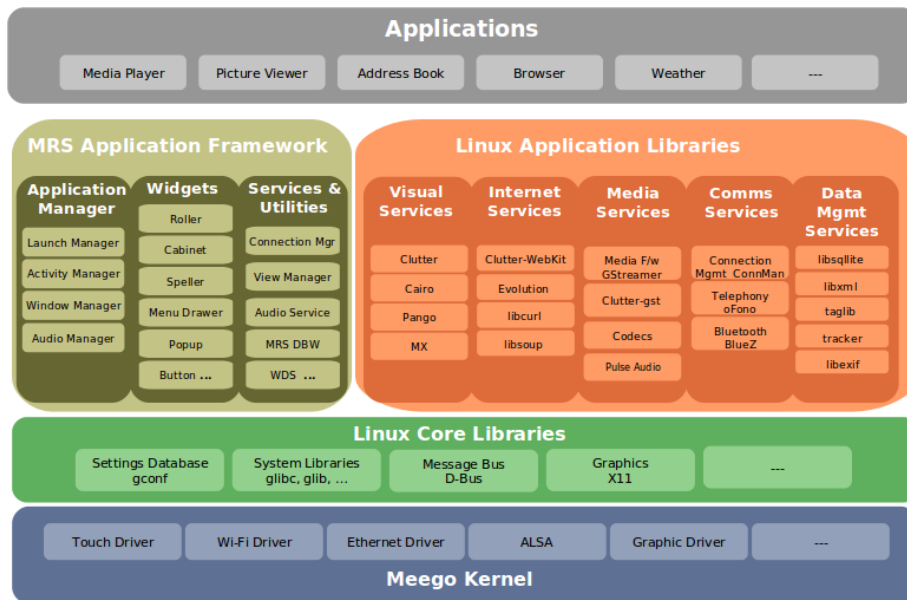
Applications

Media Player
Picture Viewer
Address Book
Browser
Weather
---

MRS Application Framework

Application Manager
Launch Manager
Activity Manager
Window Manager
Audio Manager

Widgets
Roller
Cabinet
Speller
Menu Drawer
Popup
Button ...

Services & Utilities
Connection Mgr
View Manager
Audio Service
MRS DBW
WDS ...

Linux Application Libraries

Visual Services
Clutter
Cairo
Pango
MX

Internet Services
Clutter-WebKit
Evolution
libcurl
libsoup

Media Services
Media F/w GStreamer
Clutter-gst
Codecs
Pulse Audio

Comms Services
Connection Mgmt_ConnMan
Telephony oFono
Bluetooth BlueZ

Data Mgmt Services
libsqllite
libxml
taglib
tracker
libexif

Linux Core Libraries

Settings Database gconf
System Libraries glibc, glib, ...
Message Bus D-Bus
Graphics X11
---

Touch Driver
Wi-Fi Driver
Ethernet Driver
ALSA
Graphic Driver
---

Meego Kernel